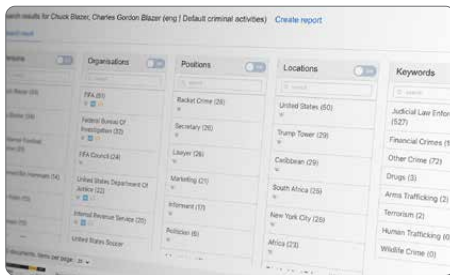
Search results for Chuck Blazer, Charles Gordon Blazer (eng | Default criminal activities) Create report

Organisations

FIFA (61)

Federal Bureau Of Investigation (32)

FIFA Council (24)

United States Department Of Justice (22)

Internal Revenue Service (20)

United States Soccer

Positions

Racket Crime (28)

Secretary (26)

Lawyer (26)

Marketing (21)

Informant (17)

Politician (6)

Locations

United States (60)

Trump Tower (29)

Caribbean (29)

South Africa (25)

New York City (26)

Africa (23)

Keywords

Judicial Law Enfor (527)

Financial Crimes (1

Other Crime (72)

Drugs (3)

Arms Trafficking (2)

Terrorism (2)

Human Trafficking (0)

Wildlife Crime (0)